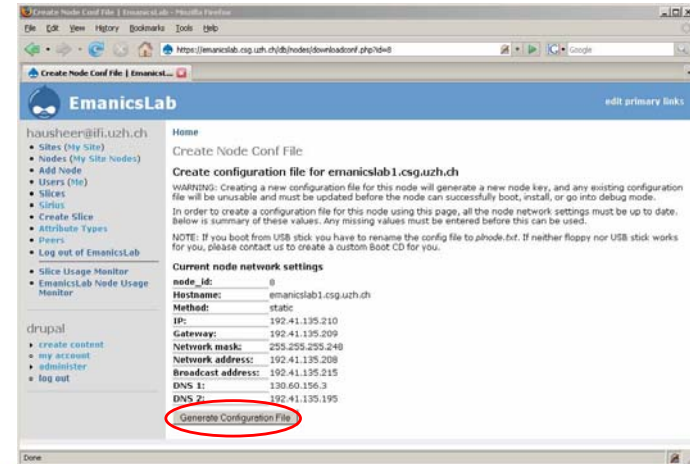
Create Node Conf File | EmanicsLab - Mozilla Firefox

File Edit View History Bookmarks Tools Help

https://emanicslab.csg.uzh.ch/db/nodes/downloadconf.php?id=8

Google

Create Node Conf File | Emanicsl...

EmanicsLab

edit primary links

hausheer@ifi.uzh.ch

• Sites (My Site)
• Nodes (My Site Nodes)
• Add Node
• Users (Me)
• Slices
• Sirius
• Create Slice
• Attribute Types
• Peers
• Log out of EmanicsLab

• Slice Usage Monitor
• EmanicsLab Node Usage Monitor

drupal

• create content
• my account
• administer
• log out

Home

Create Node Conf File

Create configuration file for emanicslab1.csg.uzh.ch

WARNING: Creating a new configuration file for this node will generate a new node key, and any existing configuration file will be unusable and must be updated before the node can successfully boot, install, or go into debug mode.

In order to create a configuration file for this node using this page, all the node network settings must be up to date. Below is summary of these values. Any missing values must be entered before this can be used.

NOTE: If you boot from USB stick you have to rename the config file to *plnode.txt*. If neither floppy nor USB stick works for you, please contact us to create a custom Boot CD for you.

Current node network settings

| | |
|---|---|
| node_id: | 8 |
| Hostname: | emanicslab1.csg.uzh.ch |
| Method: | static |
| IP: | 192.41.135.210 |
| Gateway: | 192.41.135.209 |
| Network mask: | 255.255.255.248 |
| Network address: | 192.41.135.208 |
| Broadcast address: | 192.41.135.215 |
| DNS 1: | 130.60.156.3 |
| DNS 2: | 192.41.135.195 |

Generate Configuration File

Done